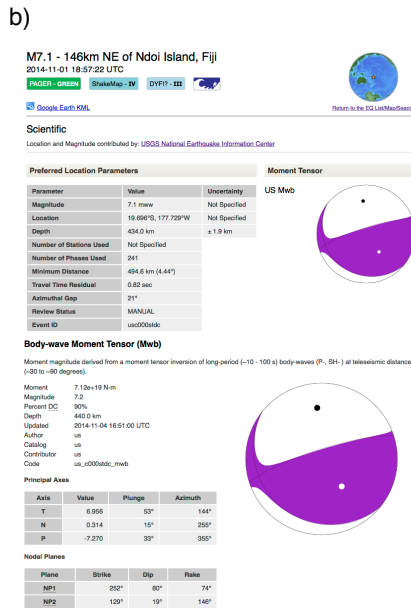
b)

M7.1 - 146km NE of Ndoi Island, Fiji

2014-11-01 18:57:22 UTC

PAGER - GREEN ShakeMap - IV DYFI? - III

Google Earth KML

Return to the EQ List/Map/Search

Scientific

Location and Magnitude contributed by: USGS National Earthquake Information Center

Preferred Location Parameters

| Parameter | Value | Uncertainty |
|---|---|---|
| Magnitude | 7.1 mww | Not Specified |
| Location | 19.696°S, 177.729°W | Not Specified |
| Depth | 434.0 km | ± 1.9 km |
| Number of Stations Used | Not Specified | |
| Number of Phases Used | 241 | |
| Minimum Distance | 494.6 km (4.44°) | |
| Travel Time Residual | 0.82 sec | |
| Azimuthal Gap | 21° | |
| Review Status | MANUAL | |
| Event ID | usc000stdc | |

Moment Tensor

US Mwb

Body-wave Moment Tensor (Mwb)

Moment magnitude derived from a moment tensor inversion of long-period (~10 - 100 s) body-waves (P-, SH- ) at teleseismic distance (~30 to ~90 degrees).

Moment 7.12e+19 N-m
Magnitude 7.2
Percent DC 90%
Depth 440.0 km
Updated 2014-11-04 16:51:00 UTC
Author us
Catalog us
Contributor us
Code us_c000stdc_mwb

Principal Axes

| Axis | Value | Plunge | Azimuth |
|---|---|---|---|
| T | 6.956 | 53° | 144° |
| N | 0.314 | 15° | 255° |
| P | -7.270 | 33° | 355° |

Nodal Planes

| Plane | Strike | Dip | Rake |
|---|---|---|---|
| NP1 | 252° | 80° | 74° |
| NP2 | 129° | 19° | 146° |